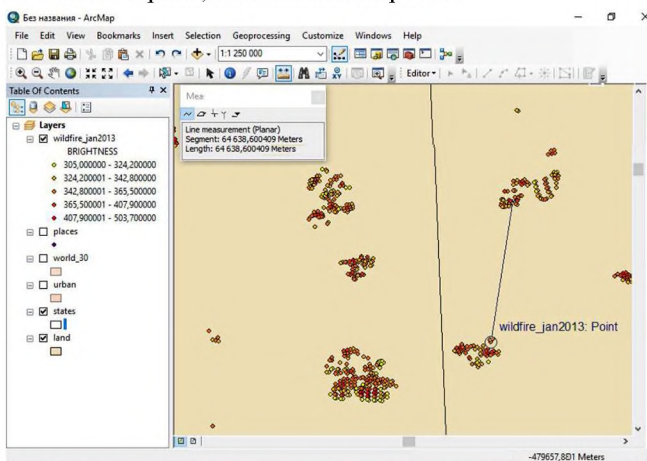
Без названия - ArcMap

File Edit View Bookmarks Insert Selection Geoprocessing Customize Windows Help

1:1 250 000

Editor

Table Of Contents

Layers
wildfire_jan2013
BRIGHTNESS
305,000000 - 324,200000
324,200001 - 342,800000
342,800001 - 365,500000
365,500001 - 407,900000
407,900001 - 503,700000
places
world_30
urban
states
land

Mea

Line measurement (Planar)
Segment: 64 638,600409 Meters
Length: 64 638,600409 Meters

wildfire_jan2013: Point

-479657,801 Meters